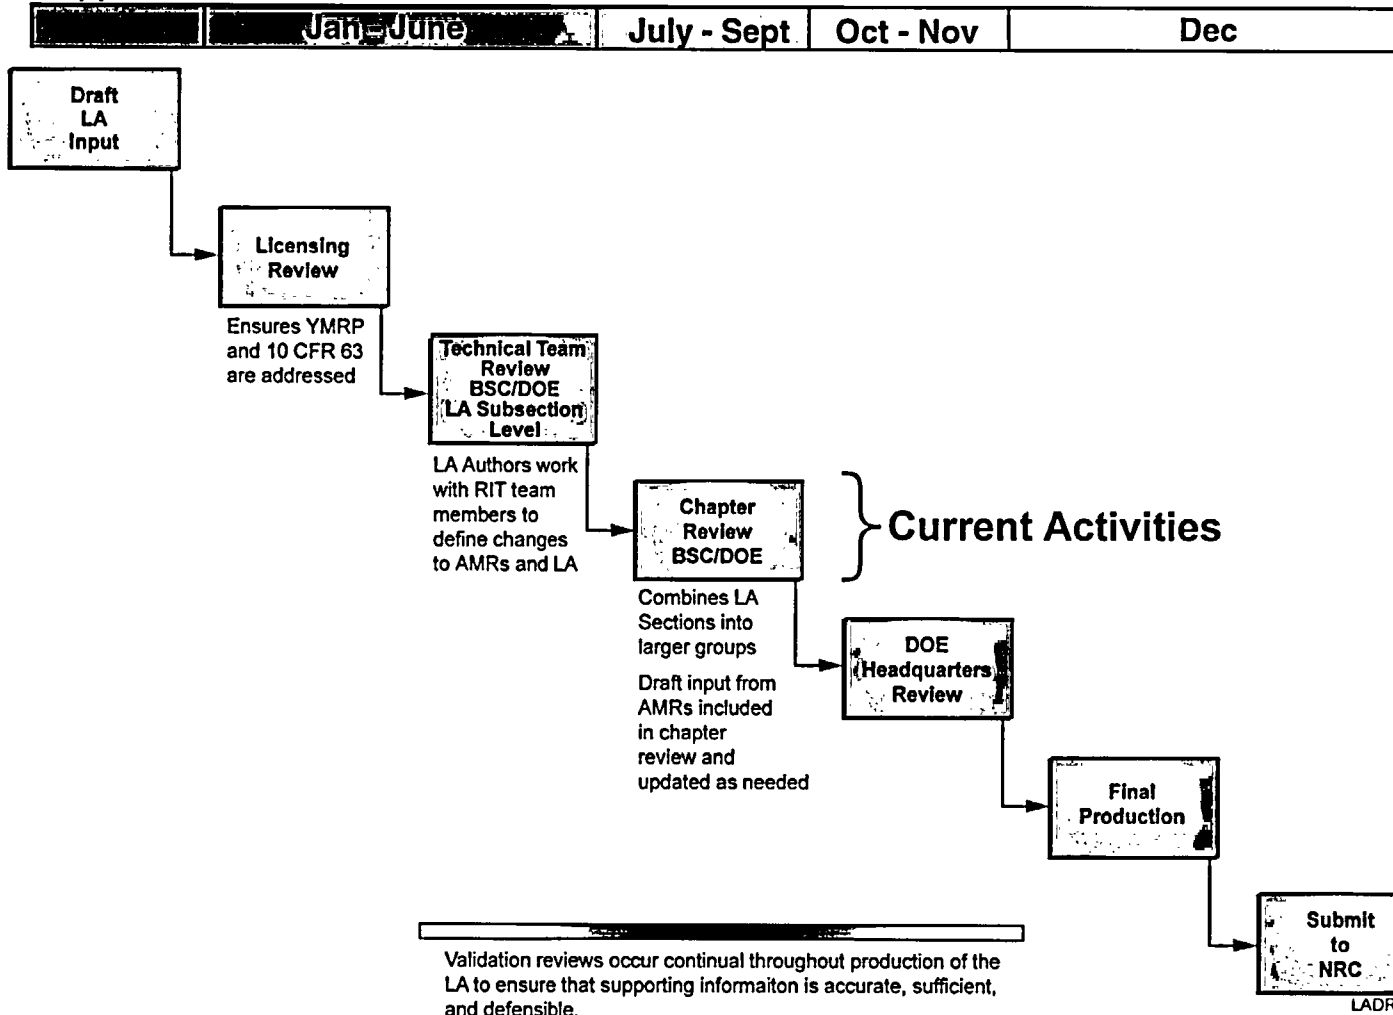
| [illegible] | Jan - June | July - Sept | Oct - Nov | Dec |
|---|---|---|---|---|

Draft LA Input

Licensing Review

Ensures YMRP and 10 CFR 63 are addressed

Technical Team Review BSC/DOE LA Subsection Level

LA Authors work with RIT team members to define changes to AMRs and LA

Chapter Review BSC/DOE

Current Activities

Combines LA Sections into larger groups

Draft input from AMRs included in chapter review and updated as needed

DOE Headquarters Review

Final Production

Submit to NRC

Validation reviews occur continual throughout production of the LA to ensure that supporting informaiton is accurate, sufficient, and defensible.

LADR